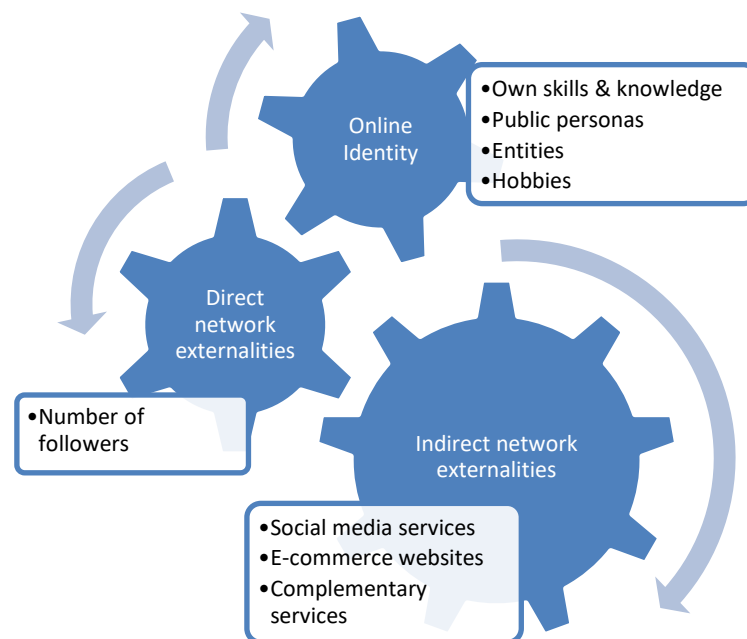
Online Identity

•Own skills & knowledge
•Public personas
•Entities
•Hobbies

Direct network externalities

•Number of followers

Indirect network externalities

•Social media services
•E-commerce websites
•Complementary services